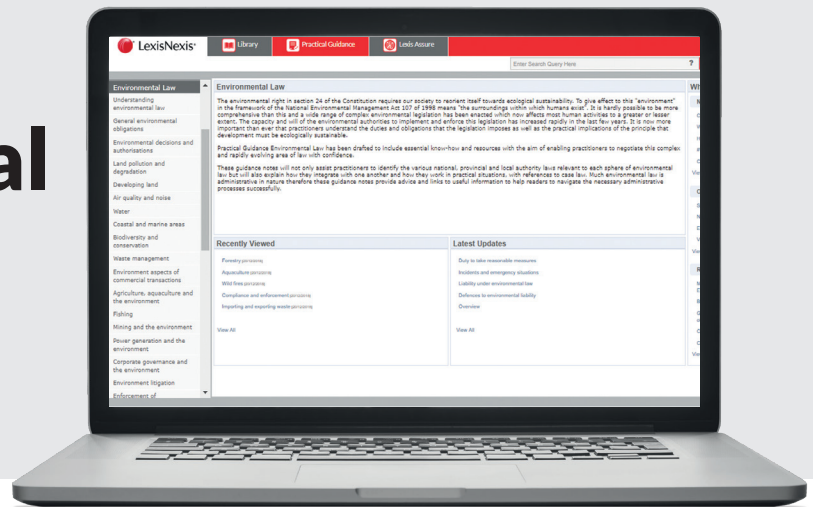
al

LexisNexis®
Library
Practical Guidance
Lexis Assure
Enter Search Query Here
?

Environmental Law
Understanding environmental law
General environmental obligations
Environmental decisions and authorisations
Land pollution and degradation
Developing land
Air quality and noise
Water
Coastal and marine areas
Biodiversity and conservation
Waste management
Environment aspects of commercial transactions
Agriculture, aquaculture and the environment
Fishing
Mining and the environment
Power generation and the environment
Corporate governance and the environment
Environment litigation
Enforcement of

Environmental Law

The environmental right in section 24 of the Constitution requires our society to reorient itself towards ecological sustainability. To give effect to this "environment" in the framework of the National Environmental Management Act 107 of 1998 means "the surroundings within which humans exist". It is hardly possible to be more comprehensive than this and a wide range of complex environmental legislation has been enacted which now affects most human activities to a greater or lesser extent. The capacity and will of the environmental authorities to implement and enforce this legislation has increased rapidly in the last few years. It is now more important than ever that practitioners understand the duties and obligations that the legislation imposes as well as the practical implications of the principle that development must be ecologically sustainable.

Practical Guidance Environmental Law has been drafted to include essential know-how and resources with the aim of enabling practitioners to negotiate this complex and rapidly evolving area of law with confidence.

These guidance notes will not only assist practitioners to identify the various national, provincial and local authority laws relevant to each sphere of environmental law but will also explain how they integrate with one another and how they work in practical situations, with references to case law. Much environmental law is administrative in nature therefore these guidance notes provide advice and links to useful information to help readers to navigate the necessary administrative processes successfully.

Recently Viewed
Forestry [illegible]
Aquaculture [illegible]
Wild fires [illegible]
Compliance and enforcement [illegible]
Importing and exporting waste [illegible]
View All

Latest Updates
Duty to take reasonable measures
Incidents and emergency situations
Liability under environmental law
Defences to environmental liability
Overview
View All

Wh
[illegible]